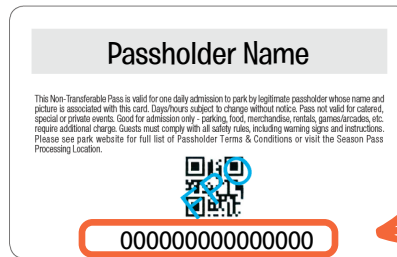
Passholder Name

This Non-Transferable Pass is valid for one daily admission to park by legitimate passholder whose name and picture is associated with this card. Days/hours subject to change without notice. Pass not valid for catered, special or private events. Good for admission only - parking, food, merchandise, rentals, games/arcades, etc. require additional charge. Guests must comply with all safety rules, including warning signs and instructions. Please see park website for full list of Passholder Terms & Conditions or visit the Season Pass Processing Location.

000000000000000